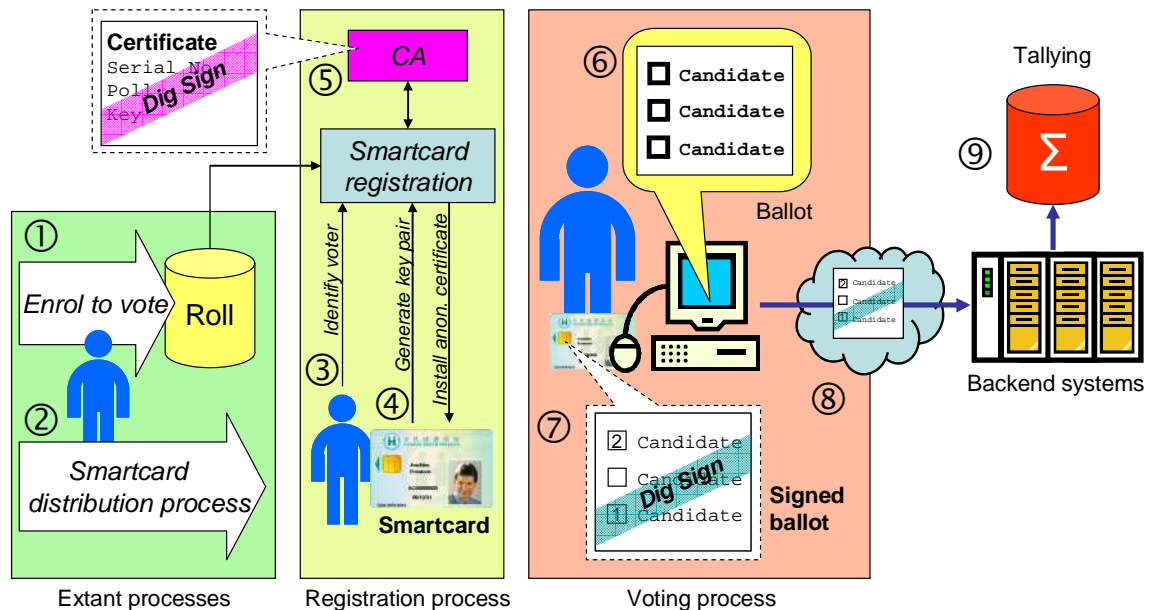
Certificate
Serial No
Poll
Key
Dig Sign

⑤ CA

Smartcard registration

Identify voter
Generate key pair
Install anon. certificate

①
Enrol to vote
Roll
②
Smartcard distribution process

③
④
Smartcard

⑥
Candidate
Candidate
Candidate

Ballot

⑦
2 Candidate
Candidate
1 Candidate
Dig Sign
Signed ballot

Candidate
Candidate
Candidate

⑧

Tallying
⑨ Σ

Backend systems

Extant processes
Registration process
Voting process